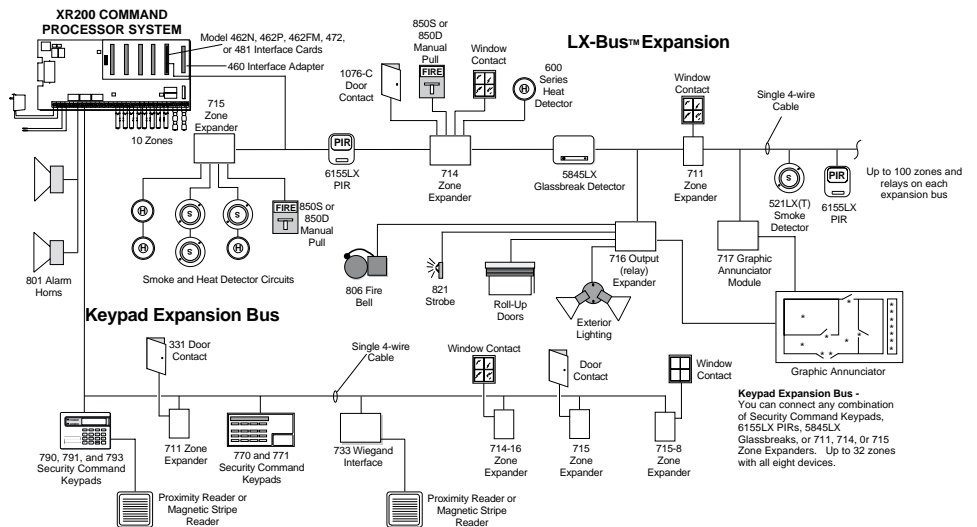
XR200 COMMAND PROCESSOR SYSTEM

Model 462N, 462P, 462FM, 472, or 481 Interface Cards

460 Interface Adapter

850S or 850D Manual Pull

FIRE

Window Contact

LX-Bus™ Expansion

1076-C Door Contact

600 Series Heat Detector

Window Contact

715 Zone Expander

Single 4-wire Cable

10 Zones

PIR

6155LX PIR

714 Zone Expander

5845LX Glassbreak Detector

711 Zone Expander

Up to 100 zones and relays on each expansion bus

521LX(T) Smoke Detector

PIR

6155LX PIR

FIRE

850S or 850D Manual Pull

Smoke and Heat Detector Circuits

806 Fire Bell

821 Strobe

Roll-Up Doors

716 Output (relay) Expander

Exterior Lighting

717 Graphic Annunciator Module

801 Alarm Horns

Keypad Expansion Bus

Graphic Annunciator

331 Door Contact

Single 4-wire Cable

Window Contact

Door Contact

Window Contact

711 Zone Expander

770 and 771 Security Command Keypads

733 Wiegand Interface

714-16 Zone Expander

715 Zone Expander

715-8 Zone Expander

790, 791, and 793 Security Command Keypads

Keypad Expansion Bus - You can connect any combination of Security Command Keypads, 6155LX PIRs, 5845LX Glassbreaks, or 711, 714, 0r 715 Zone Expanders. Up to 32 zones with all eight devices.

Proximity Reader or Magnetic Stripe Reader

Proximity Reader or Magnetic Stripe Reader